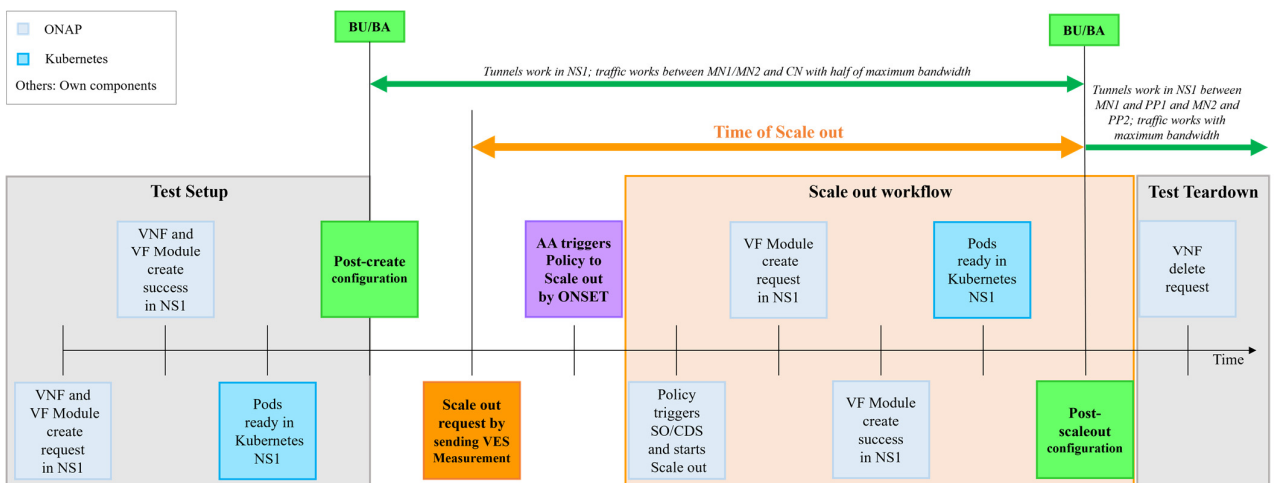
ONAP
Kubernetes
Others: Own components

BU/BA

BU/BA

Tunnels work in NS1; traffic works between MN1/MN2 and CN with half of maximum bandwidth

Tunnels work in NS1 between MN1 and PP1 and MN2 and PP2; traffic works with maximum bandwidth

Time of Scale out

Test Setup

Scale out workflow

Test Teardown

VNF and VF Module create success in NS1

Post-create configuration

AA triggers Policy to Scale out by ONSET

VF Module create request in NS1

Pods ready in Kubernetes NS1

VNF delete request

Time

VNF and VF Module create request in NS1

Pods ready in Kubernetes NS1

Scale out request by sending VES Measurement

Policy triggers SO/CDS and starts Scale out

VF Module create success in NS1

Post-scaleout configuration